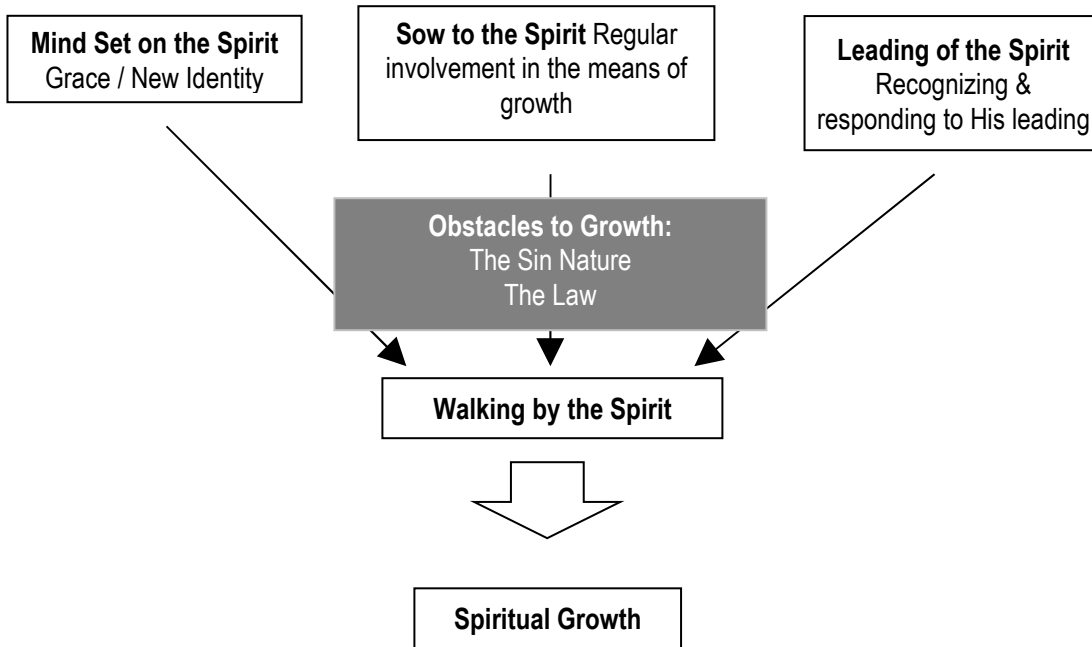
**Mind Set on the Spirit**
Grace / New Identity

**Sow to the Spirit** Regular involvement in the means of growth

**Leading of the Spirit**
Recognizing & responding to His leading

**Obstacles to Growth:**
The Sin Nature
The Law

**Walking by the Spirit**

**Spiritual Growth**